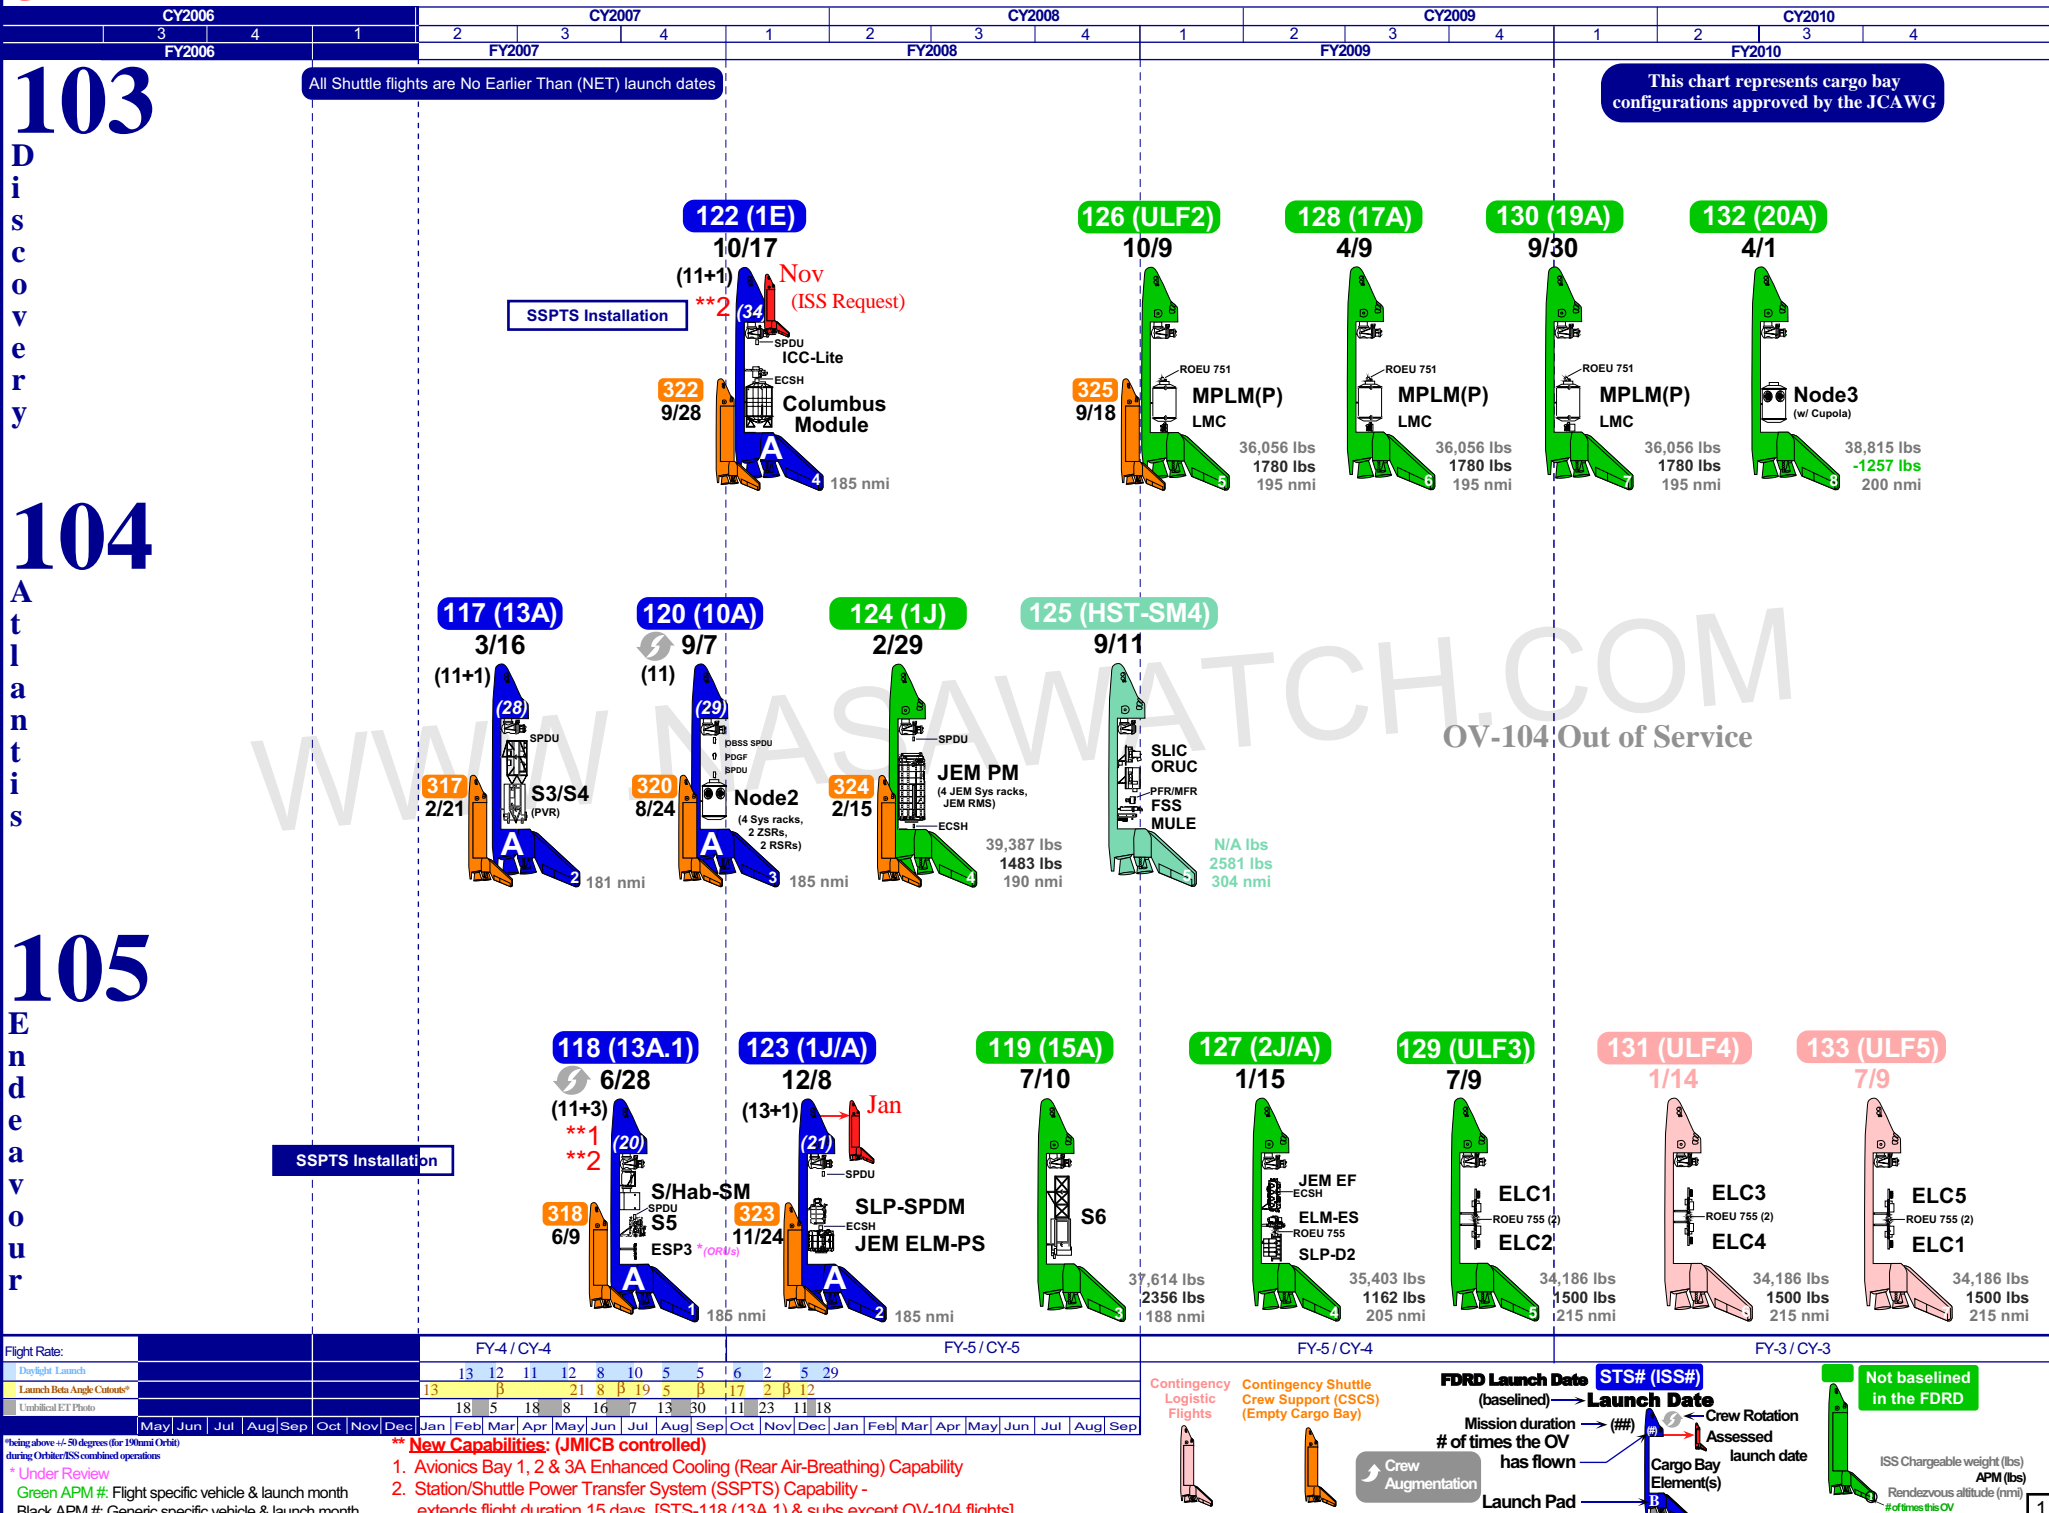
CY2006 | CY2007 | CY2008 | CY2009 | CY2010
3 4 1 2 3 4 1 2 3 4 1 2 3 4 1 2 3 4
FY2006 | FY2007 | FY2008 | FY2009 | FY2010

All Shuttle flights are No Earlier Than (NET) launch dates

This chart represents cargo bay configurations approved by the JCAWG

103
Discovery

SSPTS Installation

122 (1E)
10/17
(11+1)
**2
(34)
Nov
(ISS Request)
SPDU
ICC-Lite
ECSH
Columbus Module
322
9/28
185 nmi

126 (ULF2)
10/9
325
9/18
ROEU 751
MPLM(P)
LMC
36,056 lbs
1780 lbs
195 nmi

128 (17A)
4/9
ROEU 751
MPLM(P)
LMC
36,056 lbs
1780 lbs
195 nmi

130 (19A)
9/30
ROEU 751
MPLM(P)
LMC
36,056 lbs
1780 lbs
195 nmi

132 (20A)
4/1
Node3
(w/ Cupola)
38,815 lbs
-1257 lbs
200 nmi

104
Atlantis

117 (13A)
3/16
(11+1)
(28)
SPDU
S3/S4
(PVR)
317
2/21
181 nmi

120 (10A)
9/7
(11)
(29)
DBSS SPDU
PDGF
SPDU
Node2
(4 Sys racks, 2 ZSRs, 2 RSRs)
320
8/24
185 nmi

124 (1J)
2/29
SPDU
JEM PM
(4 JEM Sys racks, JEM RMS)
ECSH
324
2/15
39,387 lbs
1483 lbs
190 nmi

125 (HST-SM4)
9/11
SLIC
ORUC
PFR/MFR
FSS
MULE
N/A lbs
2581 lbs
304 nmi

OV-104 Out of Service

WWW.NASAWATCH.COM

105
Endeavour

SSPTS Installation

118 (13A.1)
6/28
(11+3)
**1
**2
(20)
S/Hab-SM
SPDU
S5
ESP3 *(ORUs)
318
6/9
185 nmi

123 (1J/A)
12/8
(13+1)
Jan
(21)
SPDU
SLP-SPDM
ECSH
JEM ELM-PS
323
11/24
185 nmi

119 (15A)
7/10
S6
37,614 lbs
2356 lbs
188 nmi

127 (2J/A)
1/15
JEM EF
ECSH
ELM-ES
ROEU 755
SLP-D2
35,403 lbs
1162 lbs
205 nmi

129 (ULF3)
7/9
ELC1
ROEU 755 (2)
ELC2
34,186 lbs
1500 lbs
215 nmi

131 (ULF4)
1/14
ELC3
ROEU 755 (2)
ELC4
34,186 lbs
1500 lbs
215 nmi

133 (ULF5)
7/9
ELC5
ROEU 755 (2)
ELC1
34,186 lbs
1500 lbs
215 nmi

Flight Rate: FY-4 / CY-4 | FY-5 / CY-5 | FY-5 / CY-4 | FY-3 / CY-3
Daylight Launch: 13 12 11 12 8 10 5 5 6 2 5 29
Launch Beta Angle Cutouts*: 13 β 21 8 β 19 5 β 17 2 β 12
Umbilical ET Photo: 18 5 18 8 16 7 13 30 11 23 11 18
May Jun Jul Aug Sep Oct Nov Dec Jan Feb Mar Apr May Jun Jul Aug Sep Oct Nov Dec Jan Feb Mar Apr May Jun Jul Aug Sep

*being above +/- 50 degrees (for 190nmi Orbit) during Orbiter/ISS combined operations
* Under Review
Green APM #: Flight specific vehicle & launch month
Black APM #: Generic specific vehicle & launch month

** New Capabilities: (JMICB controlled)
1. Avionics Bay 1, 2 & 3A Enhanced Cooling (Rear Air-Breathing) Capability
2. Station/Shuttle Power Transfer System (SSPTS) Capability - extends flight duration 15 days [STS-118 (13A.1) & subs except OV-104 flights]

Contingency Logistic Flights
Contingency Shuttle Crew Support (CSCS) (Empty Cargo Bay)
Crew Augmentation
FDRD Launch Date (baselined)
STS# (ISS#)
Launch Date
Mission duration (##)
# of times the OV has flown
Crew Rotation
Assessed launch date
Cargo Bay Element(s)
Launch Pad
Not baselined in the FDRD
ISS Chargeable weight (lbs)
APM (lbs)
Rendezvous altitude (nmi)
# of times this OV
1